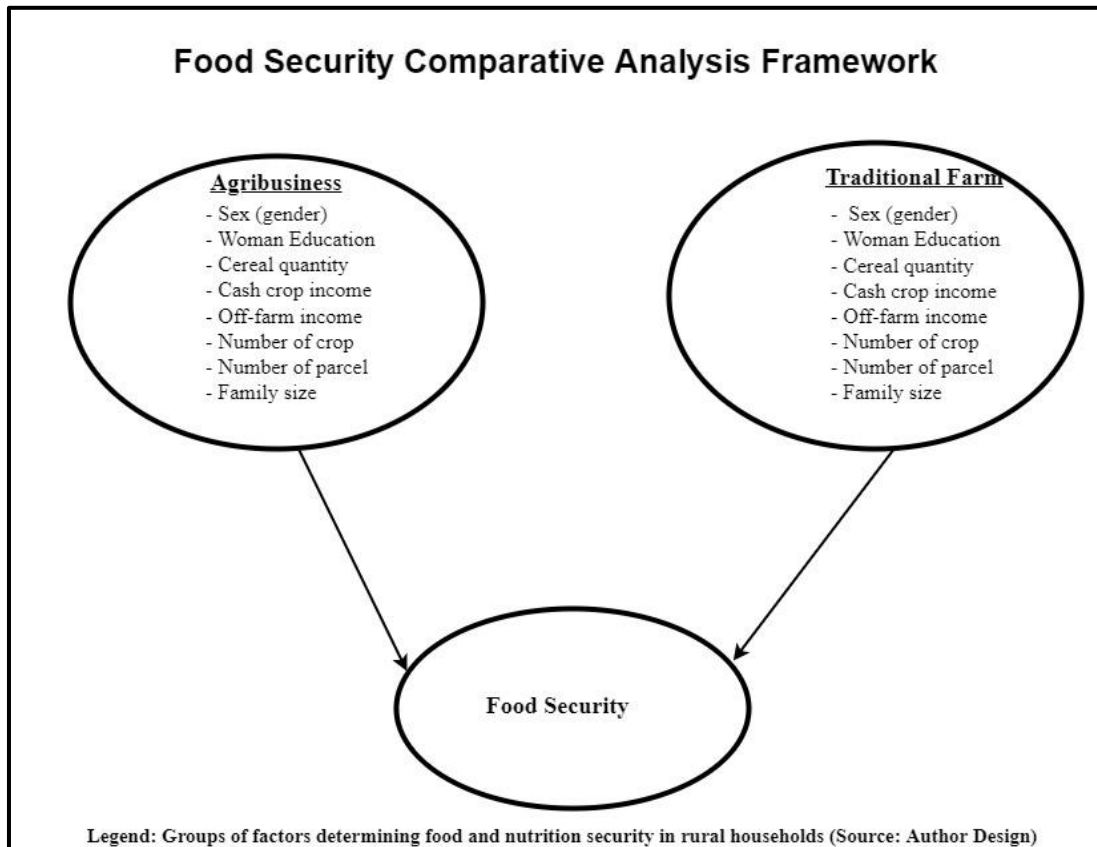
Food Security Comparative Analysis Framework

Agribusiness
- Sex (gender)
- Woman Education
- Cereal quantity
- Cash crop income
- Off-farm income
- Number of crop
- Number of parcel
- Family size

Traditional Farm
- Sex (gender)
- Woman Education
- Cereal quantity
- Cash crop income
- Off-farm income
- Number of crop
- Number of parcel
- Family size

Food Security

Legend: Groups of factors determining food and nutrition security in rural households (Source: Author Design)